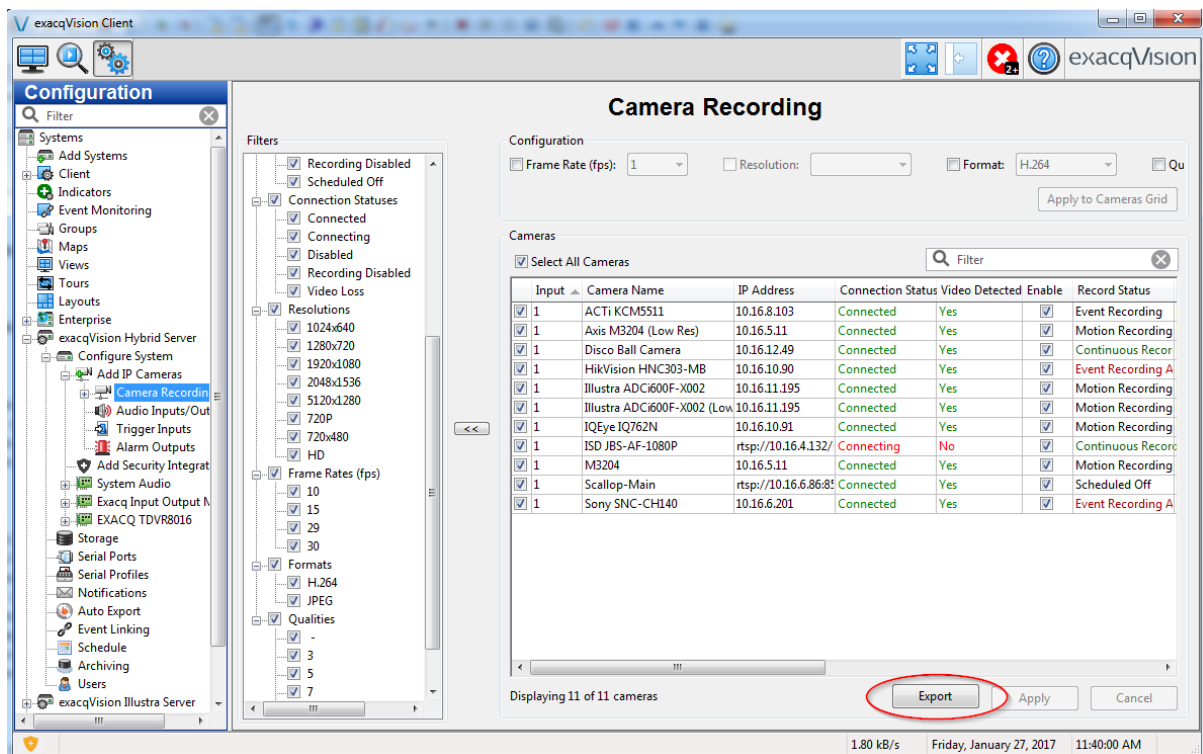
exacqVision Client

exacqVision

Configuration

Filter

Systems
Add Systems
Client
Indicators
Event Monitoring
Groups
Maps
Views
Tours
Layouts
Enterprise
exacqVision Hybrid Server
Configure System
Add IP Cameras
Camera Recordin
Audio Inputs/Out
Trigger Inputs
Alarm Outputs
Add Security Integrat
System Audio
Exacq Input Output M
EXACQ TDVR8016
Storage
Serial Ports
Serial Profiles
Notifications
Auto Export
Event Linking
Schedule
Archiving
Users
exacqVision Illustra Server

Camera Recording

Filters
Recording Disabled
Scheduled Off
Connection Statuses
Connected
Connecting
Disabled
Recording Disabled
Video Loss
Resolutions
1024x640
1280x720
1920x1080
2048x1536
5120x1280
720P
720x480
HD
Frame Rates (fps)
10
15
29
30
Formats
H.264
JPEG
Qualities
-
3
5
7

<<

Configuration
Frame Rate (fps): 1
Resolution:
Format: H.264
Qu
Apply to Cameras Grid

Cameras
Select All Cameras
Filter

| Input | Camera Name | IP Address | Connection Status | Video Detected | Enable | Record Status |
|---|---|---|---|---|---|---|
| 1 | ACTi KCM5511 | 10.16.8.103 | Connected | Yes | | Event Recording |
| 1 | Axis M3204 (Low Res) | 10.16.5.11 | Connected | Yes | | Motion Recording |
| 1 | Disco Ball Camera | 10.16.12.49 | Connected | Yes | | Continuous Recor |
| 1 | HikVision HNC303-MB | 10.16.10.90 | Connected | Yes | | Event Recording A |
| 1 | Illustra ADCi600F-X002 | 10.16.11.195 | Connected | Yes | | Motion Recording |
| 1 | Illustra ADCi600F-X002 (Low | 10.16.11.195 | Connected | Yes | | Motion Recording |
| 1 | IQEye IQ762N | 10.16.10.91 | Connected | Yes | | Motion Recording |
| 1 | ISD JBS-AF-1080P | rtsp://10.16.4.132/ | Connecting | No | | Continuous Recor |
| 1 | M3204 | 10.16.5.11 | Connected | Yes | | Motion Recording |
| 1 | Scallop-Main | rtsp://10.16.6.86:8 | Connected | Yes | | Scheduled Off |
| 1 | Sony SNC-CH140 | 10.16.6.201 | Connected | Yes | | Event Recording A |

Displaying 11 of 11 cameras
Export
Apply
Cancel

1.80 kB/s
Friday, January 27, 2017
11:40:00 AM